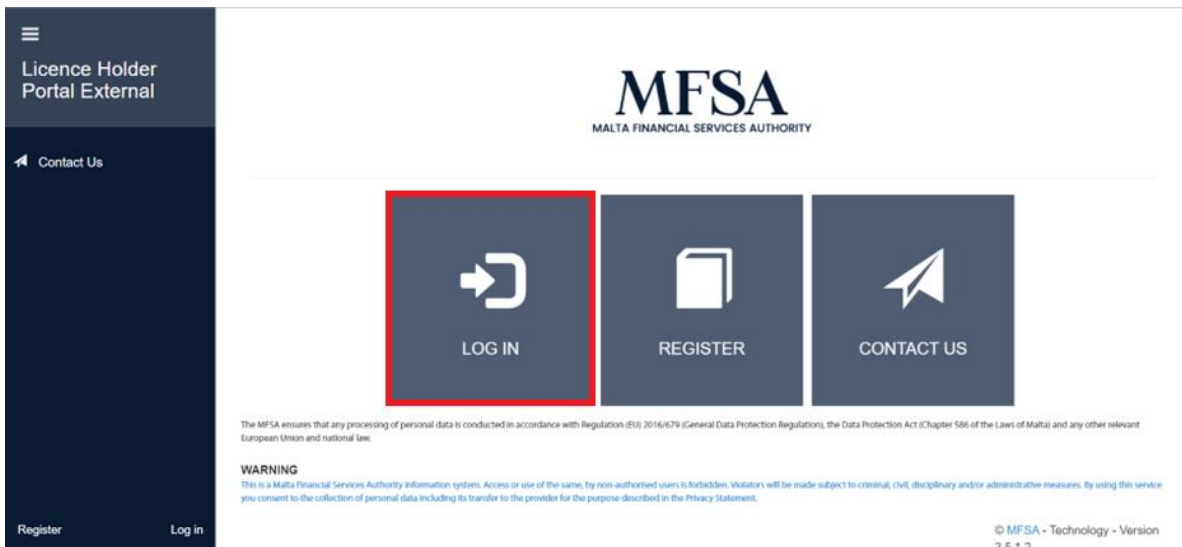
Licence Holder Portal External

Contact Us

Register Log in

MFSA
MALTA FINANCIAL SERVICES AUTHORITY

LOG IN

REGISTER

CONTACT US

The MFSA ensures that any processing of personal data is conducted in accordance with Regulation (EU) 2016/679 (General Data Protection Regulation), the Data Protection Act (Chapter 586 of the Laws of Malta) and any other relevant European Union and national law.

WARNING
This is a Malta Financial Services Authority information system. Access or use of the same, by non-authorised users is forbidden. Violators will be made subject to criminal, civil, disciplinary and/or administrative measures. By using this service you consent to the collection of personal data including its transfer to the provider for the purpose described in the Privacy Statement.

© MFSA - Technology - Version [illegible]